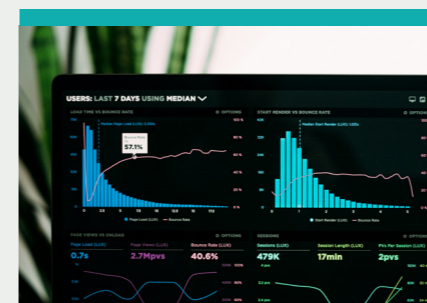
USERS: LAST 7 DAYS USING MEDIAN

LOAD TIME VS BOUNCE RATE

OPTIONS

Bounce Rate

57.1%

START RENDER VS BOUNCE RATE

OPTIONS

PAGE VIEWS VS ONLOAD

Page Load (LUX)

0.7s

Page Views (LUX)

2.7Mpvs

Bounce Rate

40.6%

SESSIONS

Sessions (LUX)

479K

Session Length (LUX)

17min

PVs Per Session

2pvs

OPTIONS